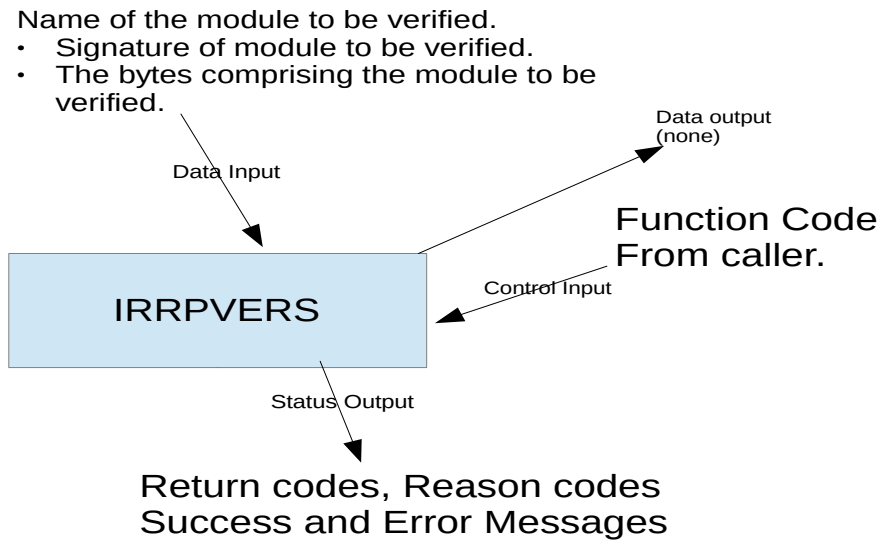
Name of the module to be verified.

- Signature of module to be verified.
- The bytes comprising the module to be verified.

Data Input

Data output
(none)

Function Code
From caller.

Control Input

IRRPVERS

Status Output

Return codes, Reason codes
Success and Error Messages